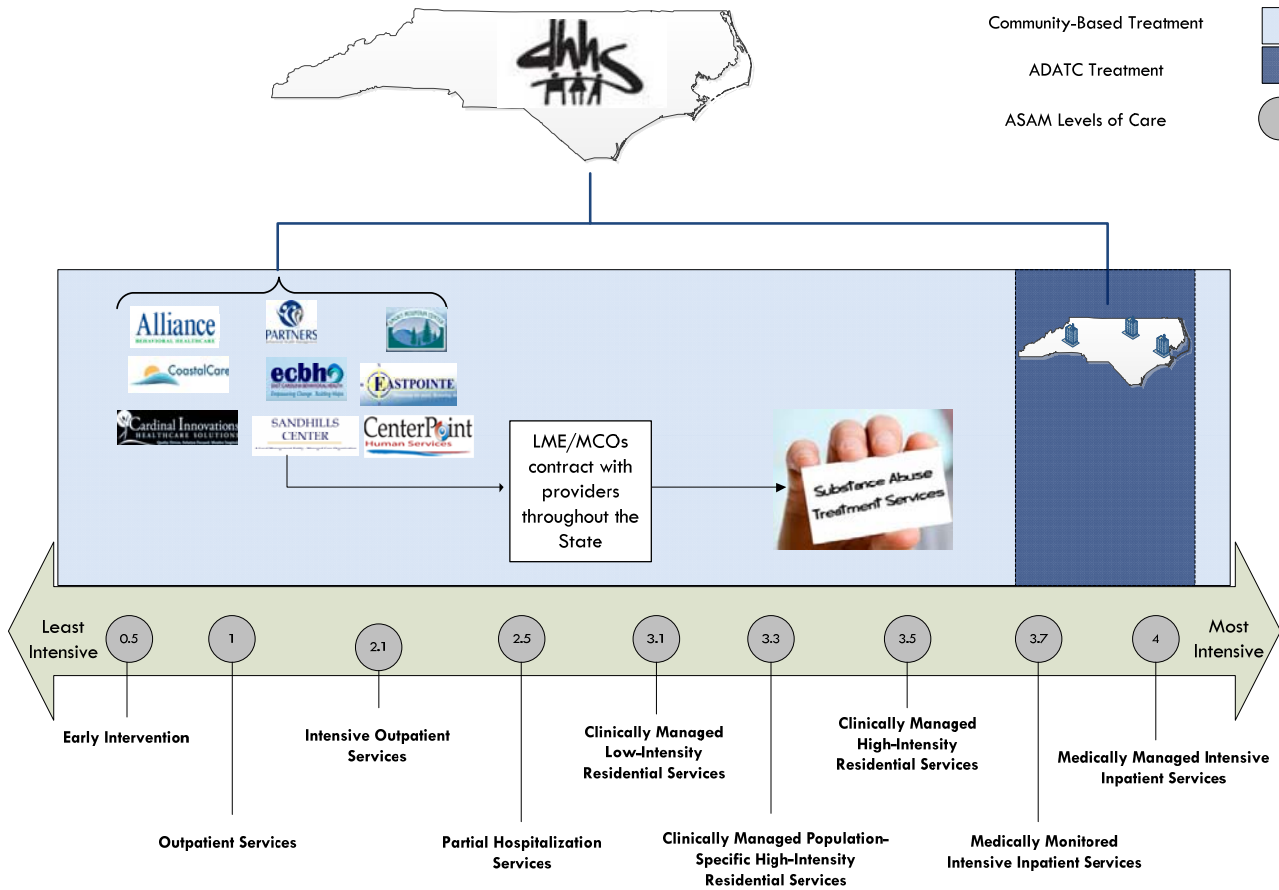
dhhs

Community-Based Treatment

ADATC Treatment

ASAM Levels of Care

Alliance BEHAVIORAL HEALTHCARE

PARTNERS

CoastalCare

ecbh EASTERN CAROLINA BEHAVIORAL HEALTH Empowering Change. Building Hope.

EASTPOINTE

Cardinal Innovations HEALTHCARE SOLUTIONS

SANDHILLS CENTER

CenterPoint Human Services

LME/MCOs contract with providers throughout the State

Substance Abuse Treatment Services

Least Intensive

Most Intensive

0.5

1

2.1

2.5

3.1

3.3

3.5

3.7

4

Early Intervention

Outpatient Services

Intensive Outpatient Services

Partial Hospitalization Services

Clinically Managed Low-Intensity Residential Services

Clinically Managed Population-Specific High-Intensity Residential Services

Clinically Managed High-Intensity Residential Services

Medically Monitored Intensive Inpatient Services

Medically Managed Intensive Inpatient Services